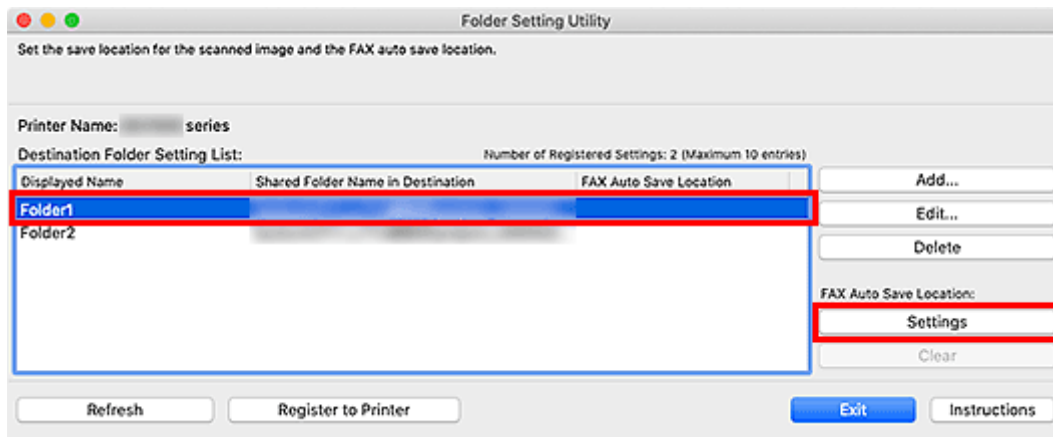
Folder Setting Utility

Set the save location for the scanned image and the FAX auto save location.

Printer Name: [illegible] series

Destination Folder Setting List:

Number of Registered Settings: 2 (Maximum 10 entries)

| Displayed Name | Shared Folder Name in Destination | FAX Auto Save Location |
|---|---|---|
| Folder1 | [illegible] | |
| Folder2 | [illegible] | |

Add...

Edit...

Delete

FAX Auto Save Location:

Settings

Clear

Refresh

Register to Printer

Exit

Instructions